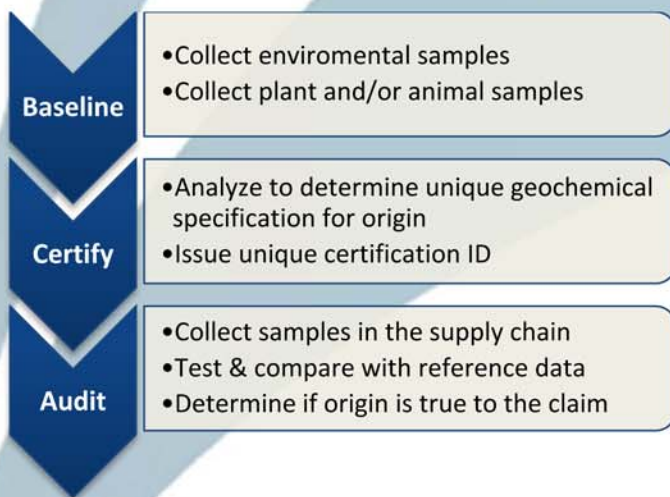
Baseline

•Collect enviromental samples
•Collect plant and/or animal samples

Certify

•Analyze to determine unique geochemical specification for origin
•Issue unique certification ID

Audit

•Collect samples in the supply chain
•Test & compare with reference data
•Determine if origin is true to the claim